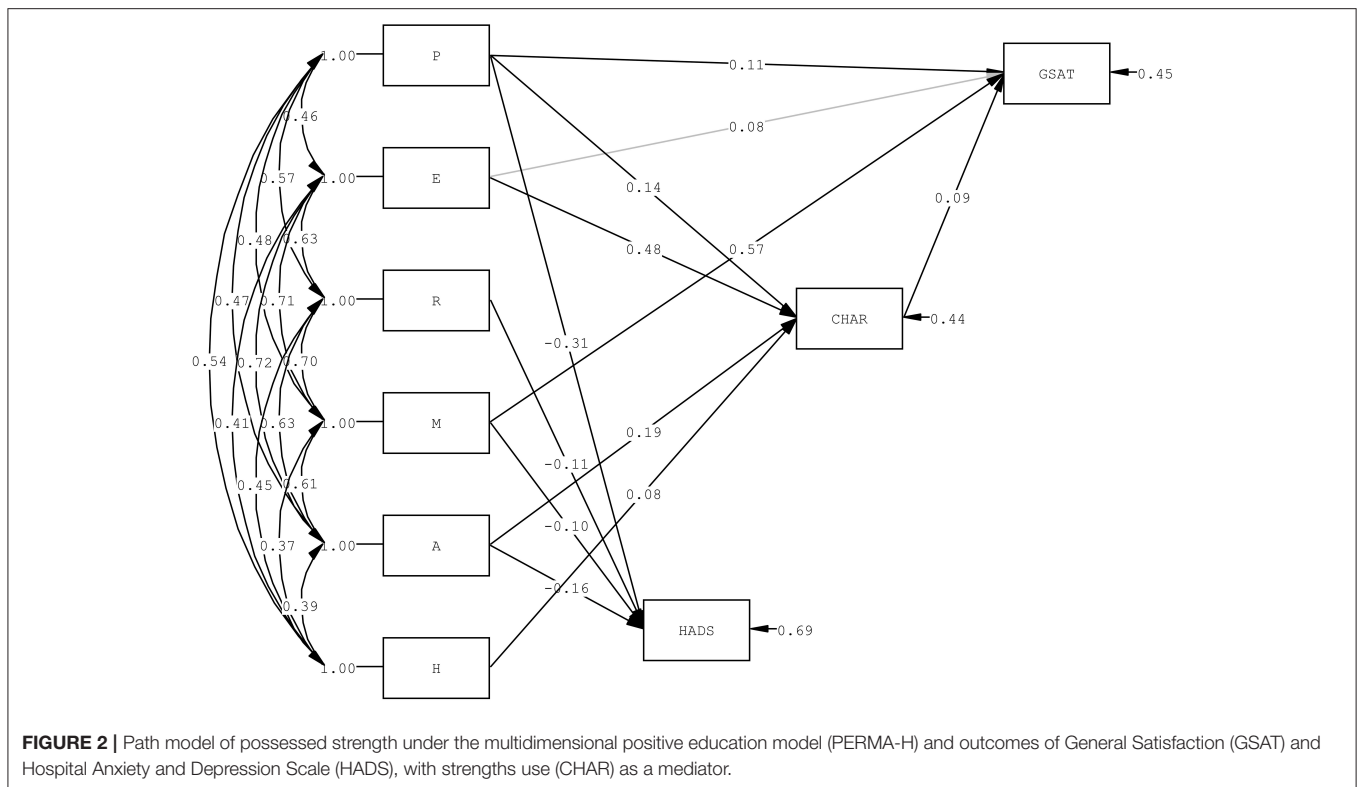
1.00 P
1.00 E
1.00 R
1.00 M
1.00 A
1.00 H

0.46
0.57
0.48
0.63
0.47
0.71
0.54
0.72
0.70
0.41
0.63
0.45
0.61
0.37
0.39

0.11
0.08
0.14
0.48
0.57
0.09
-0.31
0.19
-0.11
0.08
-0.10
-0.16

GSAT 0.45
CHAR 0.44
HADS 0.69

**FIGURE 2 |** Path model of possessed strength under the multidimensional positive education model (PERMA-H) and outcomes of General Satisfaction (GSAT) and Hospital Anxiety and Depression Scale (HADS), with strengths use (CHAR) as a mediator.